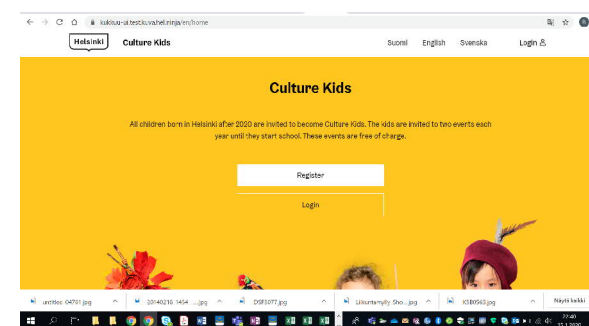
kukkuu-ui.test.kuva.hel.ninja/en/home

Helsinki Culture Kids

Suomi English Svenska Login

Culture Kids

All children born in Helsinki after 2020 are invited to become Culture Kids. The kids are invited to two events each year until they start school. These events are free of charge.

Register

Login

untitled-04761.jpg

20140216_1454 ....jpg

DSF1077.jpg

Liikuntamylly Sho....jpg

KSB0963.jpg

Näytä kaikki

22:40
15.1.2020